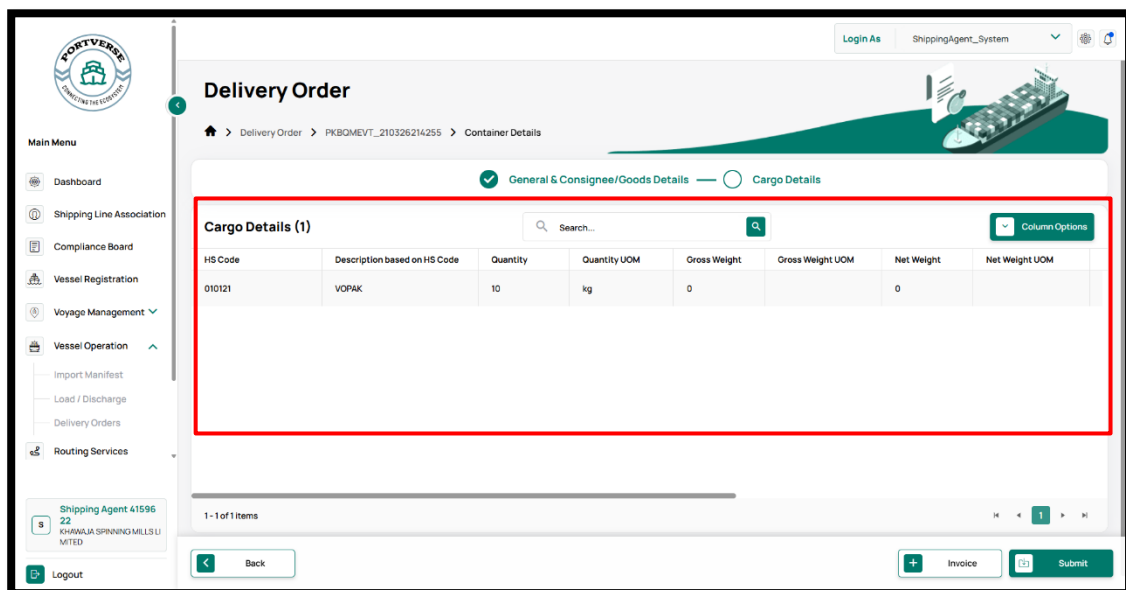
PORTVERSE
CONNECTING THE ECOSYSTEM

Login As ShippingAgent_System

Main Menu

Dashboard
Shipping Line Association
Compliance Board
Vessel Registration
Voyage Management
Vessel Operation
Import Manifest
Load / Discharge
Delivery Orders
Routing Services

Shipping Agent 4159622
KHAWAJA SPINNING MILLS LIMITED

Logout

Delivery Order

Delivery Order > PKBQMEVT_210326214255 > Container Details

General & Consignee/Goods Details — Cargo Details

Cargo Details (1)

Search...

Column Options

| HS Code | Description based on HS Code | Quantity | Quantity UOM | Gross Weight | Gross Weight UOM | Net Weight | Net Weight UOM |
|---|---|---|---|---|---|---|---|
| 010121 | VOPAK | 10 | kg | 0 | | 0 | |

1 - 1 of 1 items

1

Back

Invoice

Submit